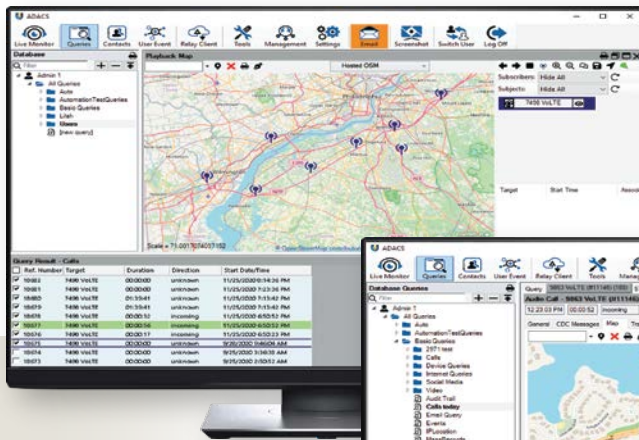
ADACS

Live Monitor Queries Contacts User Event Relay Client Tools Management Settings Email Screenshot Switch User Log Off

Database
Filter
Admin 1
All Queries
Auto
AutomationTestQueries
Basic Queries
Lilah
Users
[new query]

Playback Map
Hosted OSM

Subscribers: Hide All
Subjects: Hide All
7498 VoLTE

Target Start Time Assoc

Scale = 1: 00170574017102
© OpenStreetMap contributors

Query Result - Calls
| Ref. Number | Target | Duration | Direction | Start Date/Time |
|---|---|---|---|---|
| 10682 | 7498 VoLTE | 00:00:00 | unknown | 11/25/2020 9:14:36 PM |
| 10681 | 7498 VoLTE | 00:00:00 | unknown | 11/25/2020 7:23:36 PM |
| 10680 | 7498 VoLTE | 01:35:41 | unknown | 11/25/2020 7:15:42 PM |
| 10679 | 7498 VoLTE | 01:35:41 | unknown | 11/25/2020 7:15:42 PM |
| 10678 | 7498 VoLTE | 00:00:52 | incoming | 11/25/2020 6:50:52 PM |
| 10677 | 7498 VoLTE | 00:00:56 | incoming | 11/25/2020 6:50:52 PM |
| 10676 | 7498 VoLTE | 00:00:17 | incoming | 11/25/2020 6:50:23 PM |
| 10675 | 7498 VoLTE | 00:00:00 | unknown | 9/28/2020 9:46:06 AM |
| 10674 | 7498 VoLTE | 00:00:00 | unknown | 9/25/2020 3:30:38 AM |
| 10673 | 7498 VoLTE | 00:00:00 | unknown | 9/25/2020 2:03:52 AM |

ADACS

Live Monitor Queries Contacts User Event Relay Client Tools Manag

Database Queries
Filter
Admin 1
All Queries
Auto
AutomationTestQueries
Basic Queries
2971 test
Calls
Device Queries
Internet Queries
Social Media
Video
Audit Trail
Calls today
Email Query
Events
IPLocation

Query 5863 VoLTE (811146) (105)
Audio Call - 5863 VoLTE (811146)
12:23:03 PM 00:00:52 incoming
General CDC Messages Map Tra